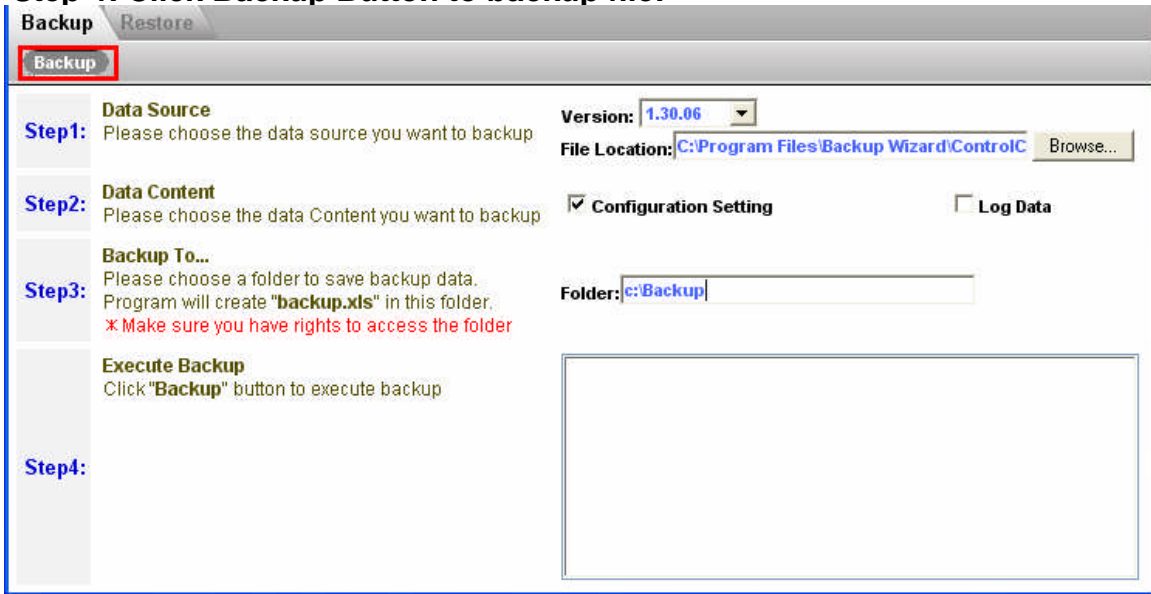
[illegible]

Backup Restore

Backup

Step1: Data Source
Please choose the data source you want to backup

Version: 1.30.06
File Location: C:\Program Files\Backup Wizard\ControlC Browse...

Step2: Data Content
Please choose the data Content you want to backup

☑ Configuration Setting ☐ Log Data

Step3: Backup To...
Please choose a folder to save backup data.
Program will create "backup.xls" in this folder.
※Make sure you have rights to access the folder

Folder: c:\Backup

Step4: Execute Backup
Click "Backup" button to execute backup